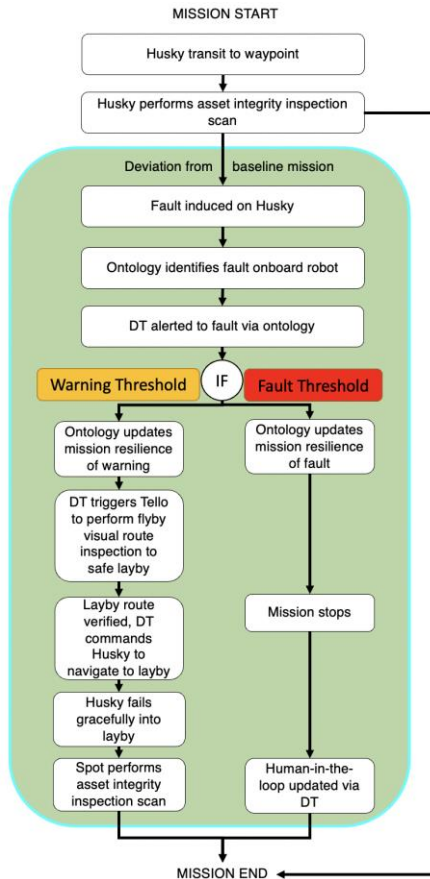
MISSION START

Husky transit to waypoint

Husky performs asset integrity inspection scan

Deviation from baseline mission

Fault induced on Husky

Ontology identifies fault onboard robot

DT alerted to fault via ontology

Warning Threshold

IF

Fault Threshold

Ontology updates mission resilience of warning

DT triggers Tello to perform flyby visual route inspection to safe layby

Layby route verified, DT commands Husky to navigate to layby

Husky fails gracefully into layby

Spot performs asset integrity inspection scan

Ontology updates mission resilience of fault

Mission stops

Human-in-the-loop updated via DT

MISSION END